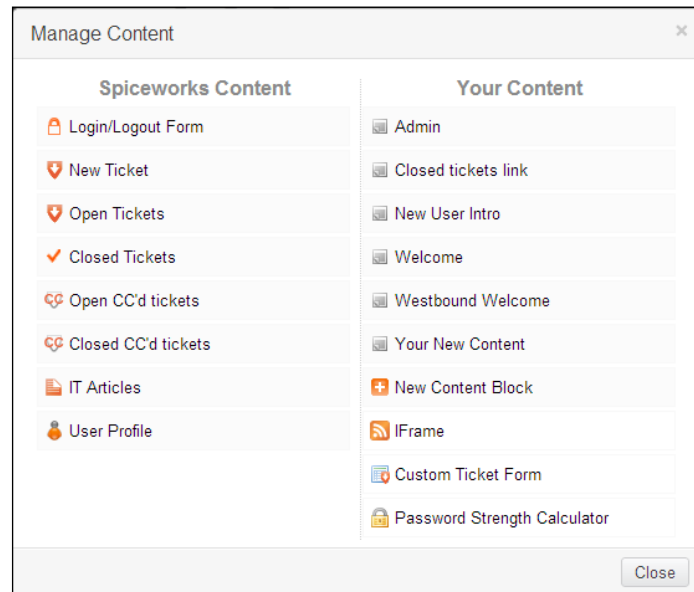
Manage Content

×

Spiceworks Content

Login/Logout Form

New Ticket

Open Tickets

Closed Tickets

Open CC'd tickets

Closed CC'd tickets

IT Articles

User Profile

Your Content

Admin

Closed tickets link

New User Intro

Welcome

Westbound Welcome

Your New Content

New Content Block

IFrame

Custom Ticket Form

Password Strength Calculator

Close